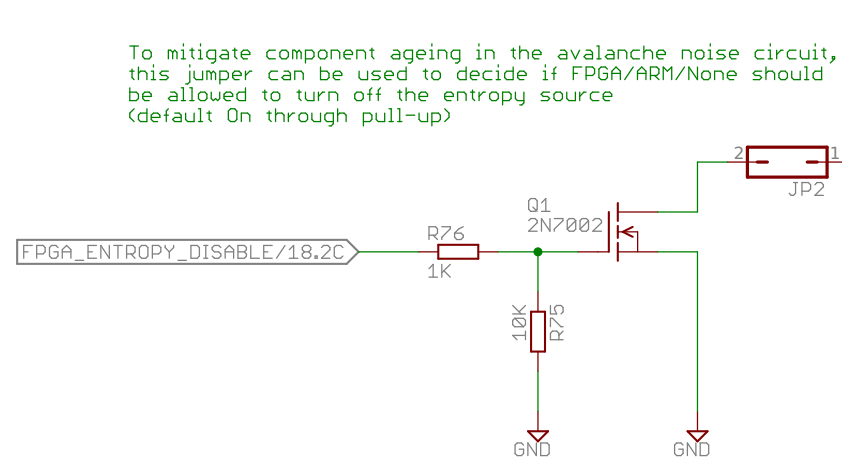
To mitigate component ageing in the avalanche noise circuit, this jumper can be used to decide if FPGA/ARM/None should be allowed to turn off the entropy source
(default On through pull-up)

2
1
JP2

Q1
2N7002

FPGA_ENTROPY_DISABLE/18.2C

R76
1K

10K
R75

GND

GND